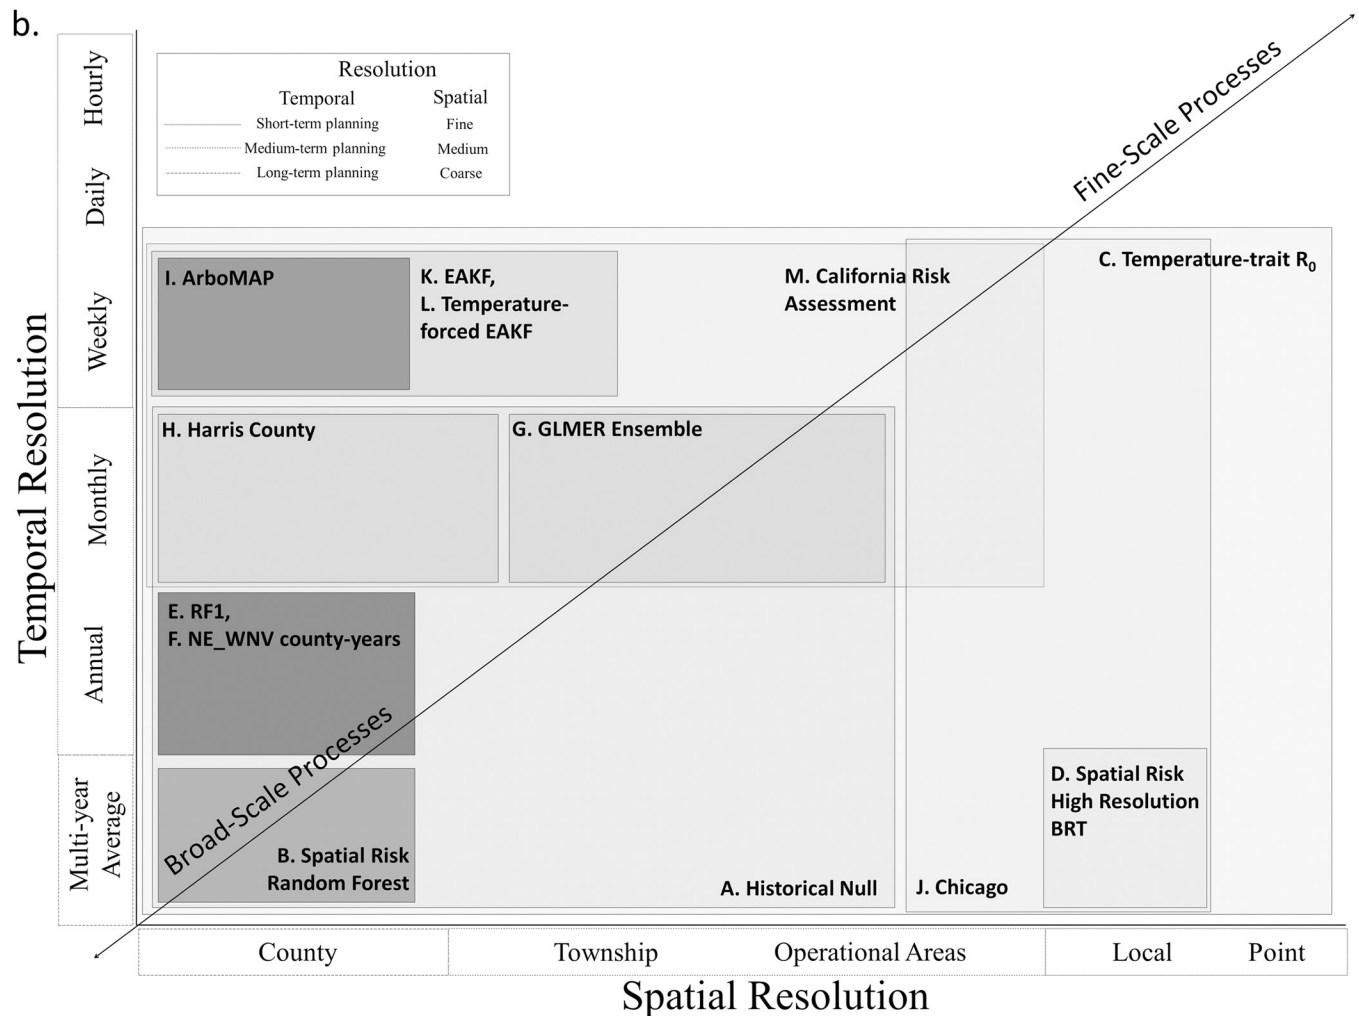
b.

Resolution

| | Temporal | Spatial |
|---|---|---|
| | Short-term planning | Fine |
| | Medium-term planning | Medium |
| | Long-term planning | Coarse |

Fine-Scale Processes

Temporal Resolution

Hourly

Daily

Weekly

Monthly

Annual

Multi-year Average

I. ArboMAP

K. EAKF, L. Temperature-forced EAKF

M. California Risk Assessment

C. Temperature-trait $R_0$

H. Harris County

G. GLMER Ensemble

E. RF1, F. NE_WNV county-years

Broad-Scale Processes

D. Spatial Risk High Resolution BRT

B. Spatial Risk Random Forest

A. Historical Null

J. Chicago

County

Township

Operational Areas

Local

Point

Spatial Resolution